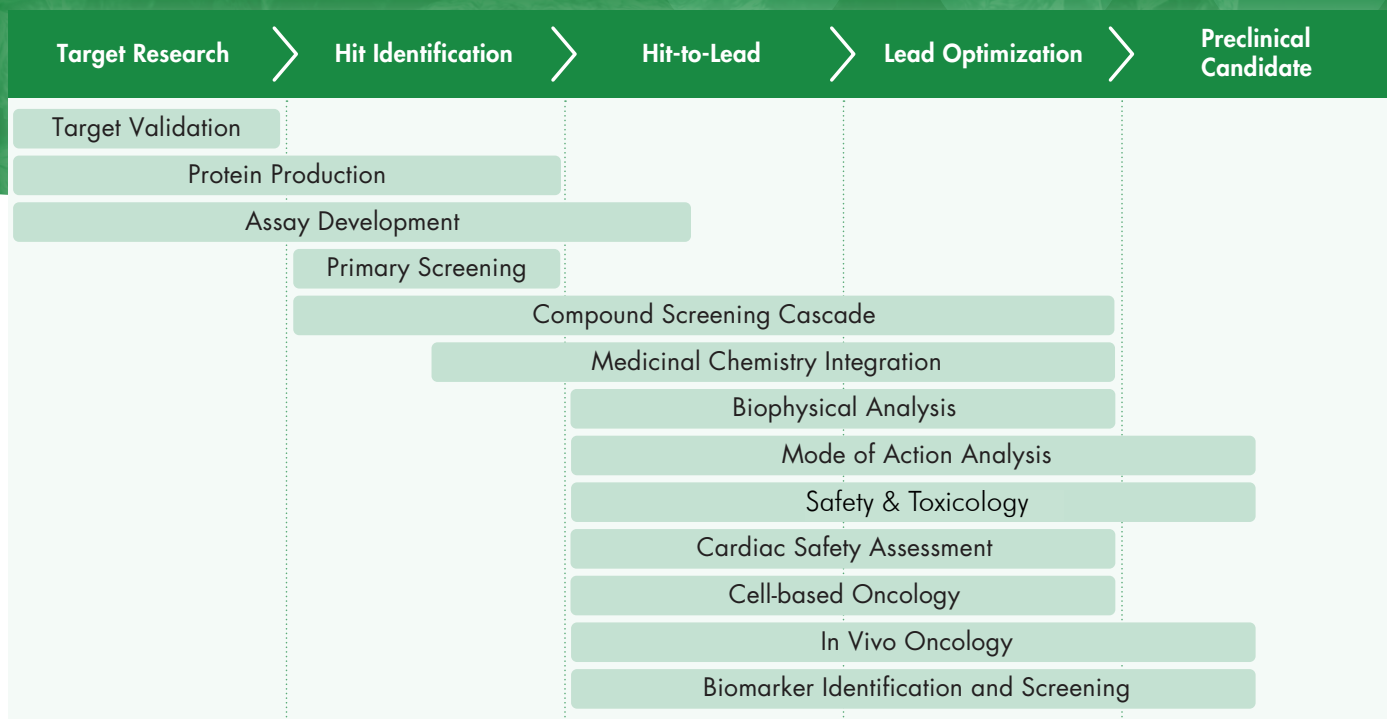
Target Research
Hit Identification
Hit-to-Lead
Lead Optimization
Preclinical Candidate

Target Validation
Protein Production
Assay Development
Primary Screening
Compound Screening Cascade
Medicinal Chemistry Integration
Biophysical Analysis
Mode of Action Analysis
Safety & Toxicology
Cardiac Safety Assessment
Cell-based Oncology
In Vivo Oncology
Biomarker Identification and Screening